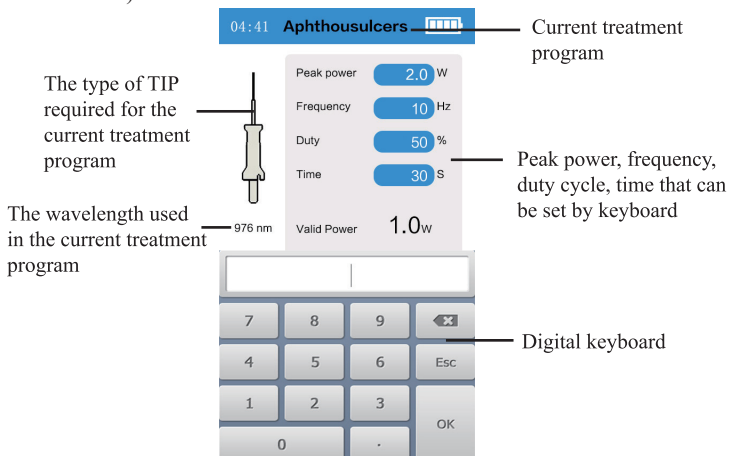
04:41 Aphthousulcers

Current treatment program

The type of TIP required for the current treatment program

Peak power 2.0 W

Frequency 10 Hz

Duty 50 %

Time 30 S

Peak power, frequency, duty cycle, time that can be set by keyboard

The wavelength used in the current treatment program

976 nm

Valid Power 1.0W

7 8 9

4 5 6 Esc

1 2 3 OK

0 .

Digital keyboard